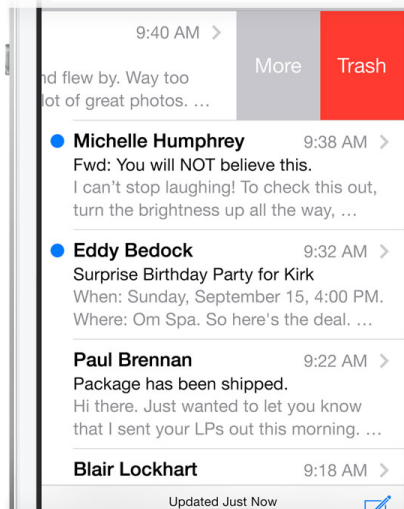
9:40 AM >
nd flew by. Way too
lot of great photos. …

More

Trash

Michelle Humphrey 9:38 AM >
Fwd: You will NOT believe this.
I can't stop laughing! To check this out, turn the brightness up all the way, …

Eddy Bedock 9:32 AM >
Surprise Birthday Party for Kirk
When: Sunday, September 15, 4:00 PM. Where: Om Spa. So here's the deal. …

Paul Brennan 9:22 AM >
Package has been shipped.
Hi there. Just wanted to let you know that I sent your LPs out this morning. …

Blair Lockhart 9:18 AM >

Updated Just Now